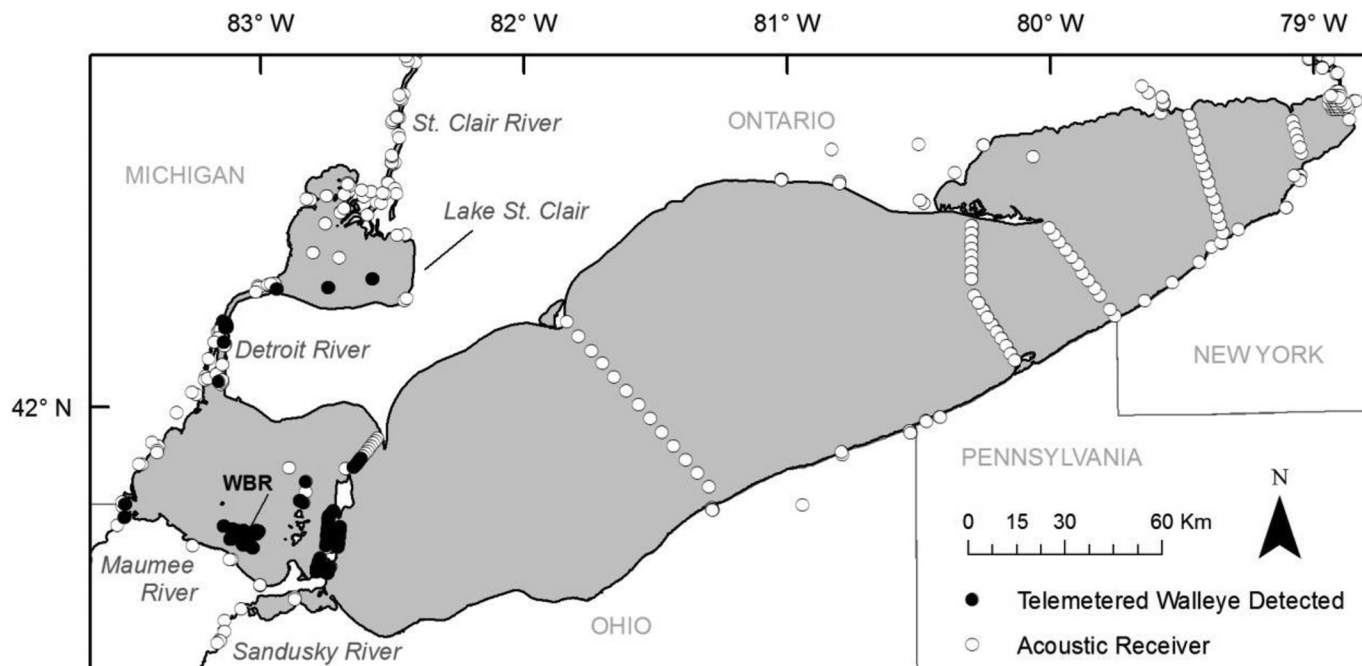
83° W
82° W
81° W
80° W
79° W

St. Clair River
ONTARIO
MICHIGAN
Lake St. Clair
Detroit River
NEW YORK
42° N
PENNSYLVANIA
WBR
N
0 15 30 60 Km
Maumee River
Telemetered Walleye Detected
OHIO
Sandusky River
Acoustic Receiver